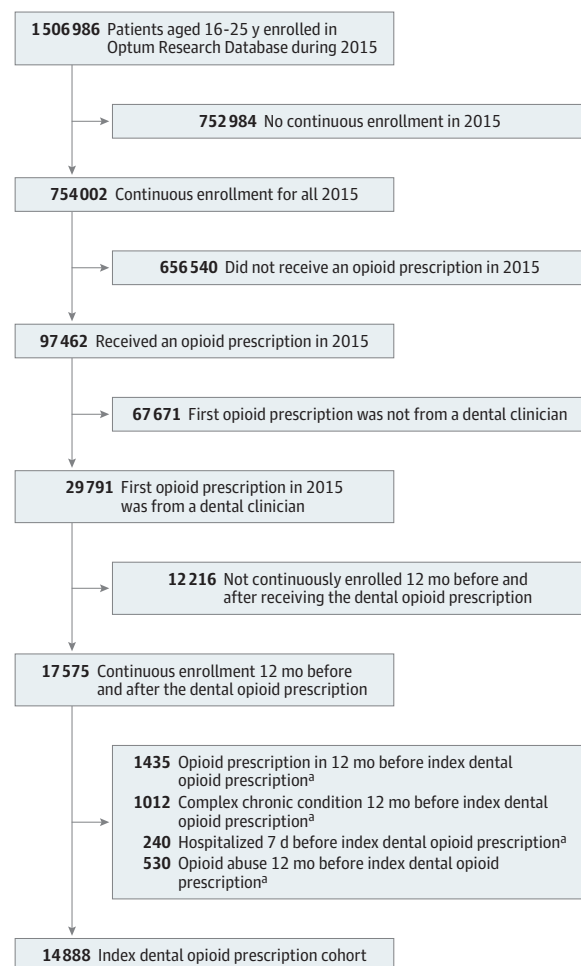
1 506 986 Patients aged 16-25 y enrolled in Optum Research Database during 2015

752 984 No continuous enrollment in 2015

754 002 Continuous enrollment for all 2015

656 540 Did not receive an opioid prescription in 2015

97 462 Received an opioid prescription in 2015

67 671 First opioid prescription was not from a dental clinician

29 791 First opioid prescription in 2015 was from a dental clinician

12 216 Not continuously enrolled 12 mo before and after receiving the dental opioid prescription

17 575 Continuous enrollment 12 mo before and after the dental opioid prescription

1435 Opioid prescription in 12 mo before index dental opioid prescription$^{a}$
1012 Complex chronic condition 12 mo before index dental opioid prescription$^{a}$
240 Hospitalized 7 d before index dental opioid prescription$^{a}$
530 Opioid abuse 12 mo before index dental opioid prescription$^{a}$

14 888 Index dental opioid prescription cohort